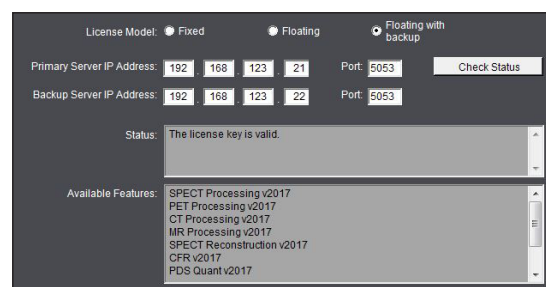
License Model: Fixed Floating Floating with backup

Primary Server IP Address: 192 . 168 . 123 . 21 Port: 5053 Check Status

Backup Server IP Address: 192 . 168 . 123 . 22 Port: 5053

Status: The license key is valid.

Available Features:
SPECT Processing v2017
PET Processing v2017
CT Processing v2017
MR Processing v2017
SPECT Reconstruction v2017
CFR v2017
PDS Quant v2017